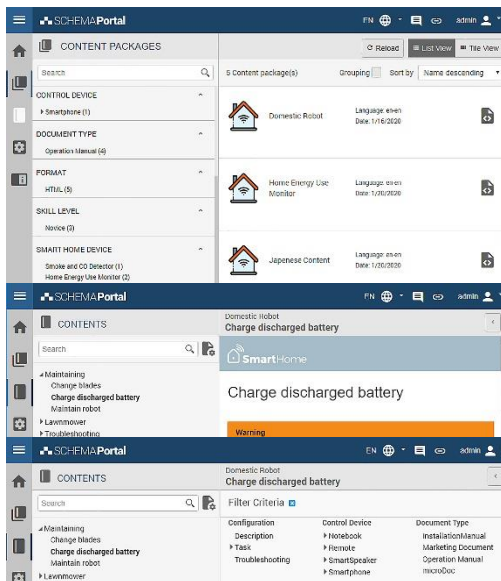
SCHEMAPortal EN admin

CONTENT PACKAGES

C Reload List View Tile View

Search

5 Content package(s) Grouping Sort by Name descending

CONTROL DEVICE
Smartphone (1)

DOCUMENT TYPE
Operation Manual (4)

FORMAT
HTML (5)

SKILL LEVEL
Novice (3)

SMART HOME DEVICE
Smoke and CO Detector (1)
Home Energy Use Monitor (2)

Domestic Robot
Language: en-en
Date: 1/16/2020

Home Energy Use Monitor
Language: en-en
Date: 1/20/2020

Japanese Content
Language: en-en
Date: 1/20/2020

SCHEMAPortal EN admin

CONTENTS

Search

Maintaining
Change blades
Charge discharged battery
Maintain robot
Lawnmower
Troubleshooting

Domestic Robot
Charge discharged battery

SmartHome

Charge discharged battery

Warning

SCHEMAPortal EN admin

CONTENTS

Search

Maintaining
Change blades
Charge discharged battery
Maintain robot
Lawnmower

Domestic Robot
Charge discharged battery

Filter Criteria

| Configuration | Control Device | Document Type |
|---|---|---|
| Description | Notebook | InstallationManual |
| Task | Remote | Marketing Document |
| Troubleshooting | SmartSpeaker | Operation Manual |
| | Smartphone | microDoc |